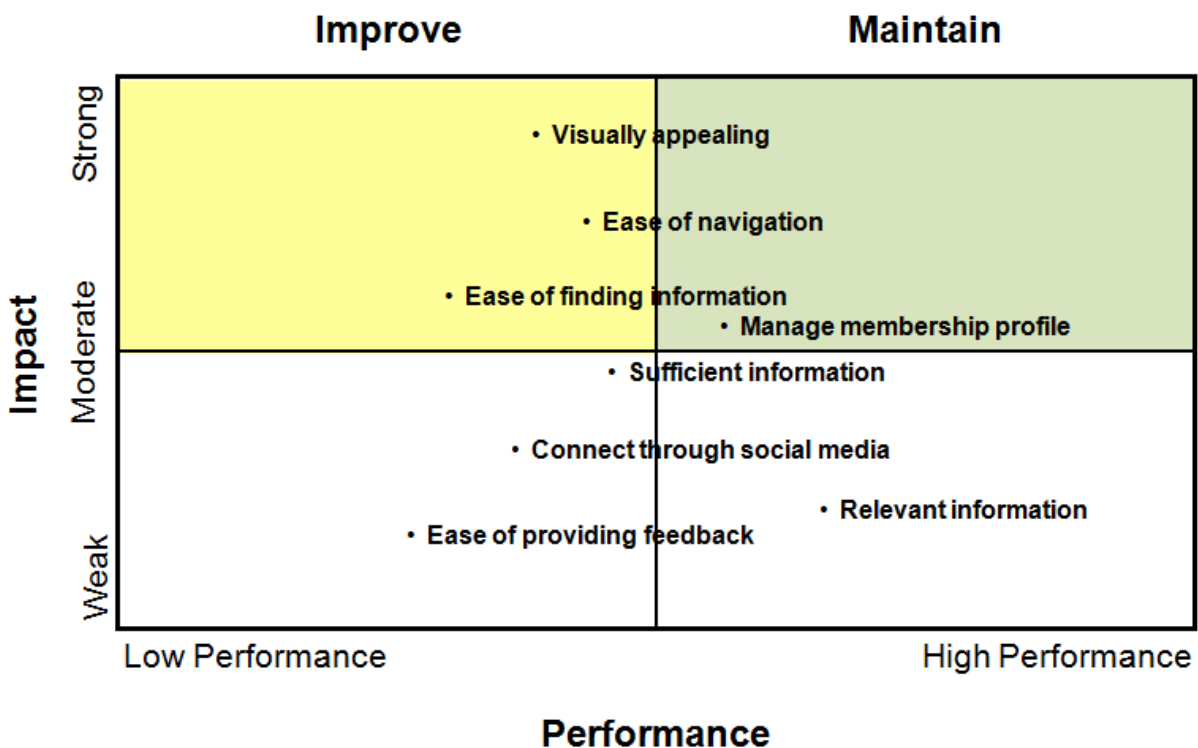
Improve

Maintain

Impact

Strong

Moderate

Weak

• Visually appealing

• Ease of navigation

• Ease of finding information

• Manage membership profile

• Sufficient information

• Connect through social media

• Relevant information

• Ease of providing feedback

Low Performance

High Performance

Performance